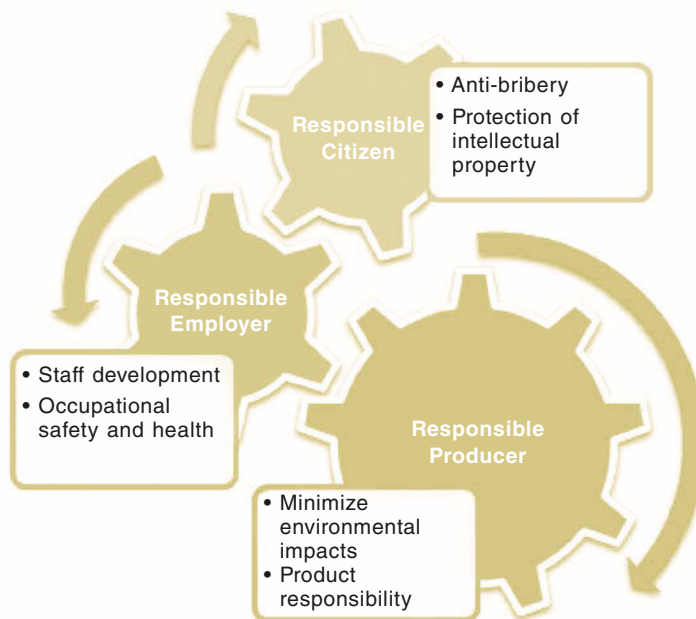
Responsible Citizen

• Anti-bribery
• Protection of intellectual property

Responsible Employer

• Staff development
• Occupational safety and health

Responsible Producer

• Minimize environmental impacts
• Product responsibility